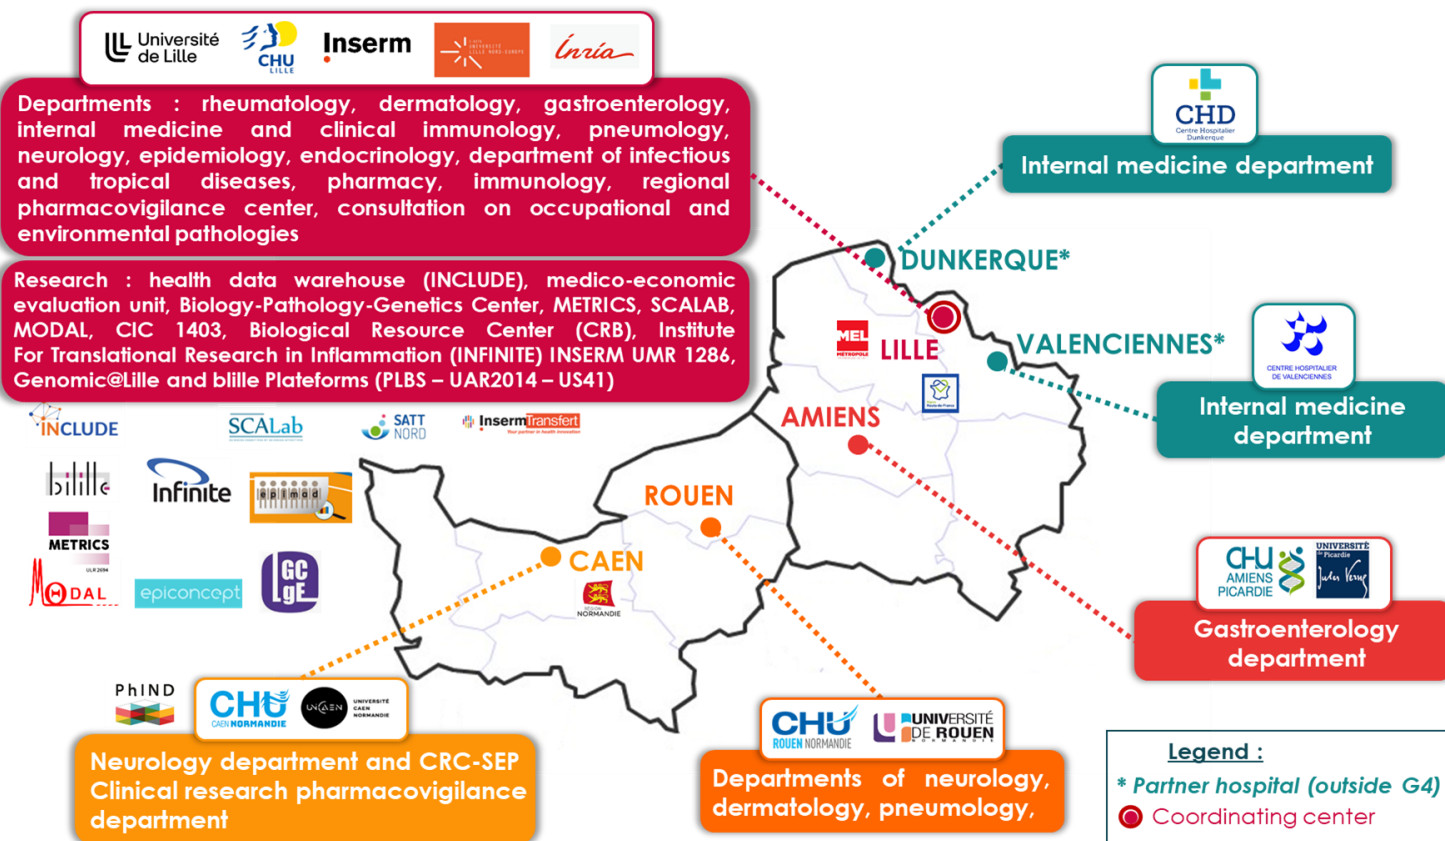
Université de Lille
CHU LILLE
Inserm
Université Lille Nord-Europe
Inria

Departments : rheumatology, dermatology, gastroenterology, internal medicine and clinical immunology, pneumology, neurology, epidemiology, endocrinology, department of infectious and tropical diseases, pharmacy, immunology, regional pharmacovigilance center, consultation on occupational and environmental pathologies

Research : health data warehouse (INCLUDE), medico-economic evaluation unit, Biology-Pathology-Genetics Center, METRICS, SCALAB, MODAL, CIC 1403, Biological Resource Center (CRB), Institute For Translational Research in Inflammation (INFINITE) INSERM UMR 1286, Genomic@Lille and blille Plateforms (PLBS – UAR2014 – US41)

INCLUDE
SCALab
SATT NORD
InsermTransfert
bilille
Infinite
epimad
METRICS
MODAL
epiconcept
GCGgE

CHD
Centre Hospitalier Dunkerque
Internal medicine department

DUNKERQUE*
MEL MÉTROPOLE
LILLE
VALENCIENNES*
CENTRE HOSPITALIER DE VALENCIENNES
Internal medicine department
AMIENS
ROUEN
CAEN
RÉGION NORMANDIE

CHU AMIENS PICARDIE
UNIVERSITÉ de Picardie Jules Verne
Gastroenterology department

PhIND
CHU CAEN NORMANDIE
UNICAEN UNIVERSITÉ CAEN NORMANDIE
Neurology department and CRC-SEP Clinical research pharmacovigilance department

CHU ROUEN NORMANDIE
UNIVERSITÉ DE ROUEN NORMANDIE
Departments of neurology, dermatology, pneumology,

Legend :
* Partner hospital (outside G4)
Coordinating center